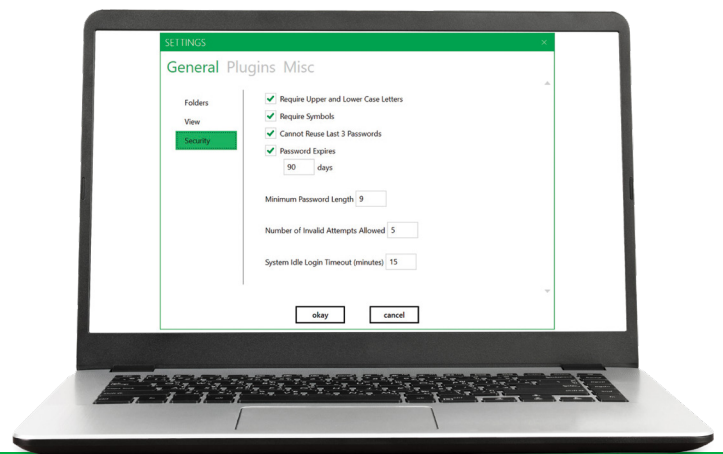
SETTINGS

×

General Plugins Misc

Folders

View

Security

Require Upper and Lower Case Letters

Require Symbols

Cannot Reuse Last 3 Passwords

Password Expires

90 days

Minimum Password Length 9

Number of Invalid Attempts Allowed 5

System Idle Login Timeout (minutes) 15

okay

cancel